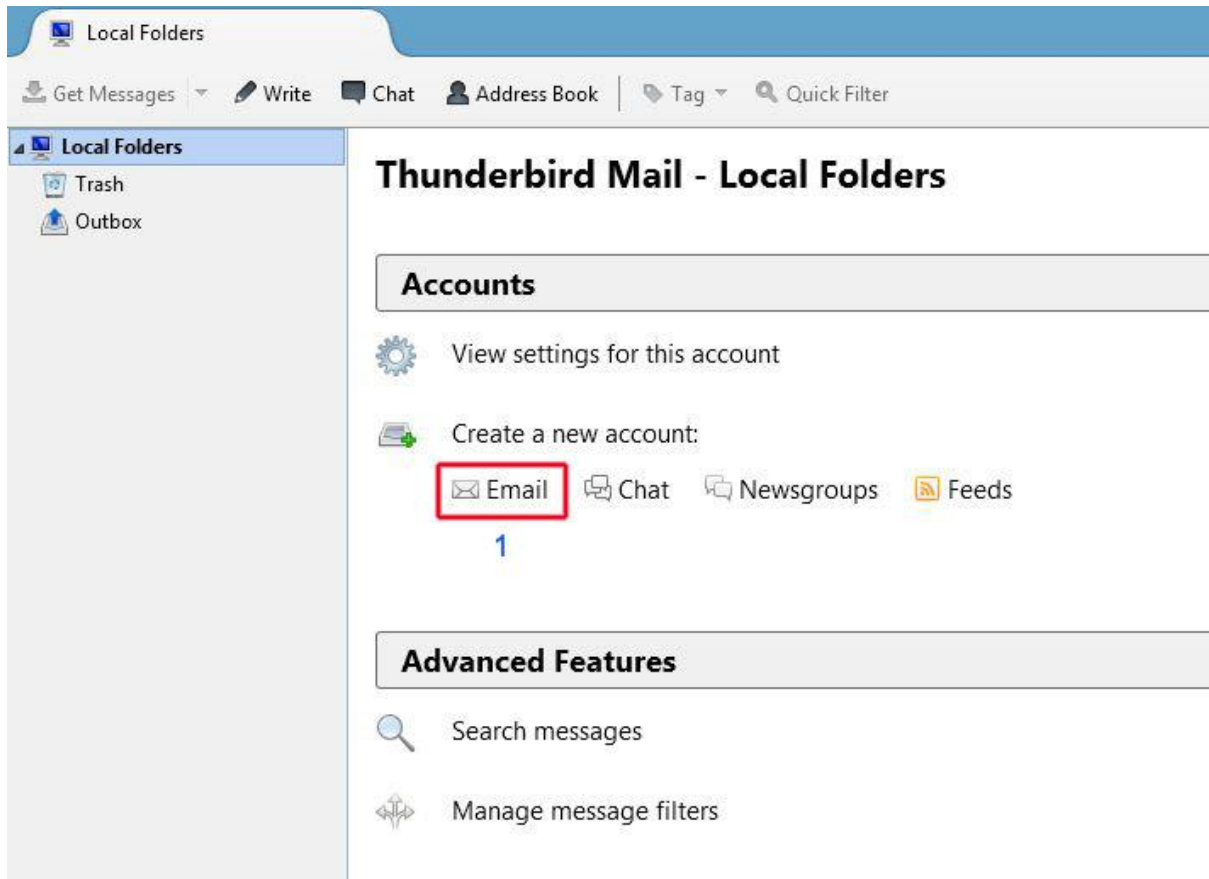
Local Folders

Get Messages Write Chat Address Book Tag Quick Filter

Local Folders
Trash
Outbox

Thunderbird Mail - Local Folders

Accounts

View settings for this account

Create a new account:

Email Chat Newsgroups Feeds

1

Advanced Features

Search messages

Manage message filters